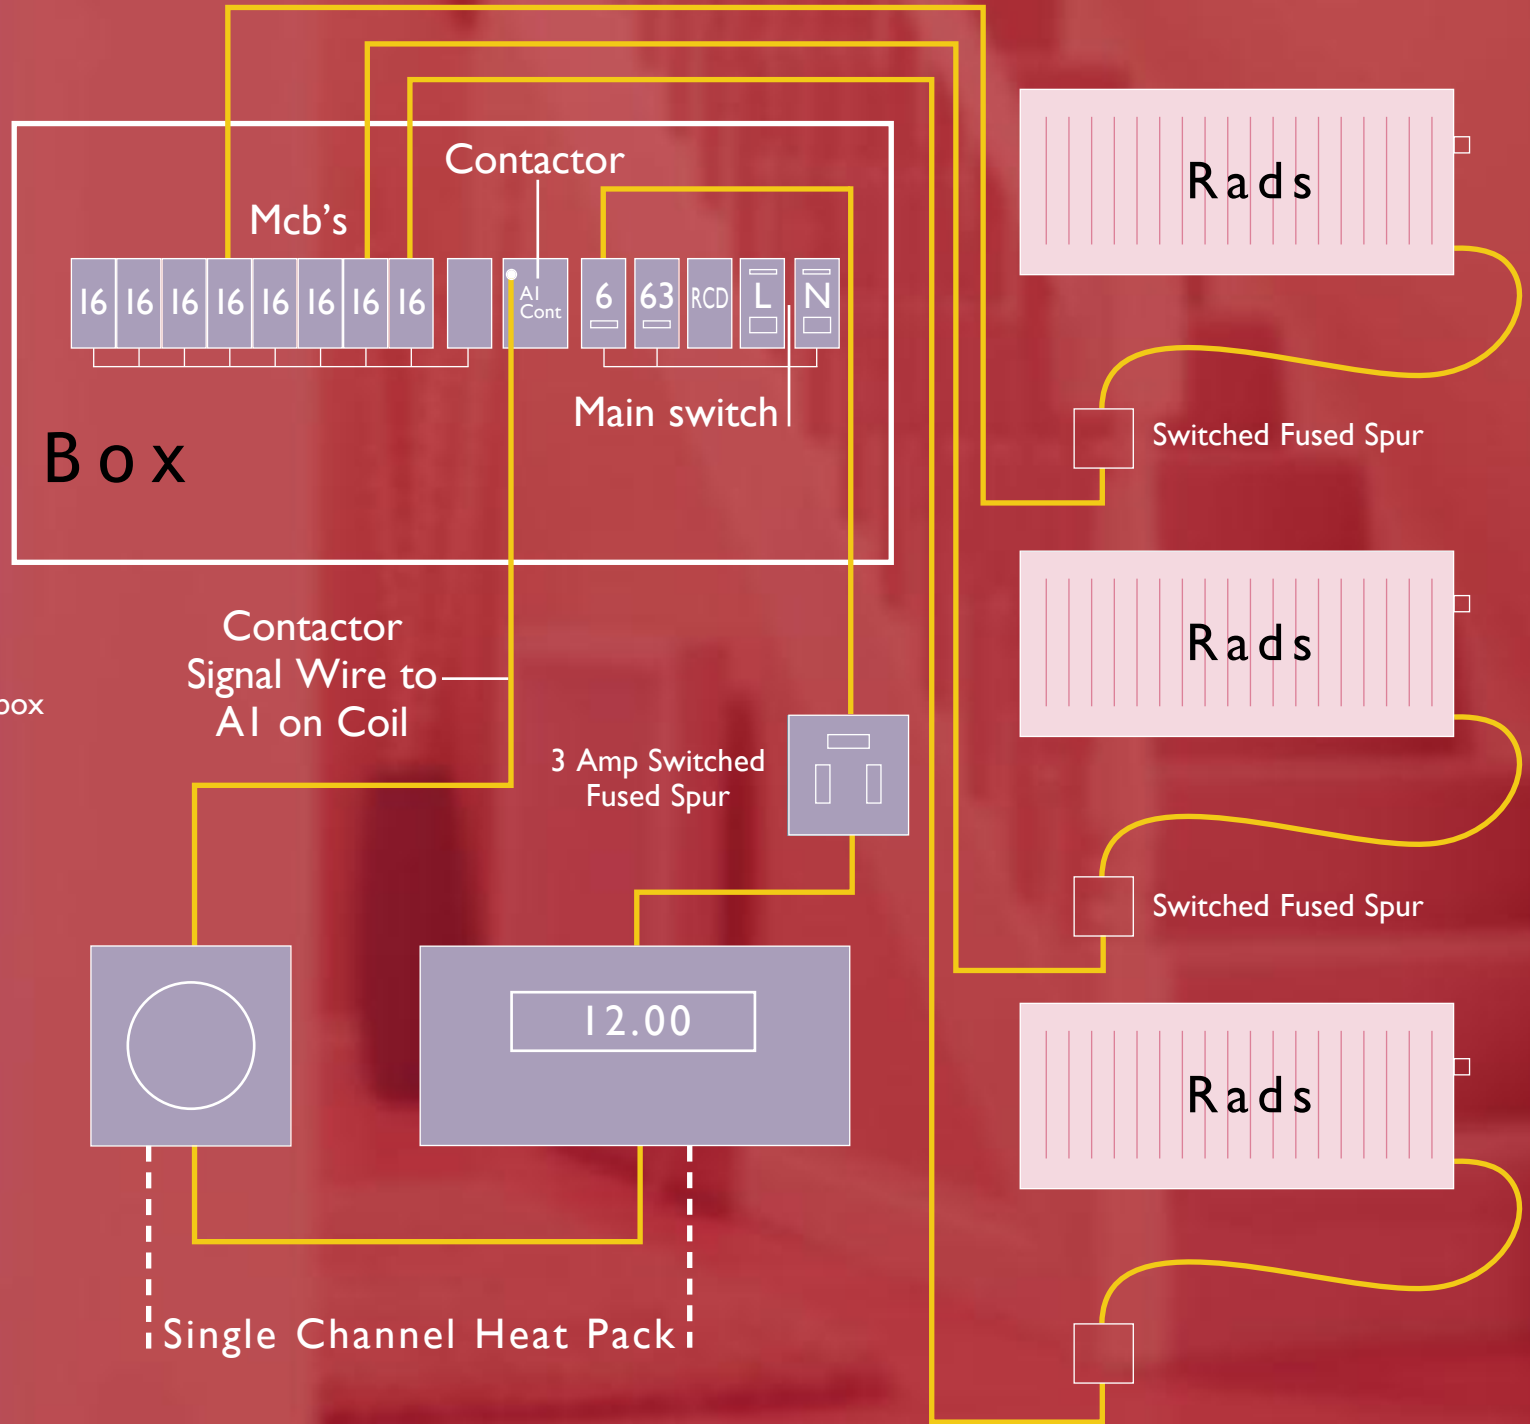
Contactor

Mcb's

16 16 16 16 16 16 16 16

A1 Cont

6 63 RCD L N

Main switch

Box

Rads

Switched Fused Spur

Rads

Switched Fused Spur

Rads

oox

Contactor Signal Wire to A1 on Coil

3 Amp Switched Fused Spur

12.00

Single Channel Heat Pack